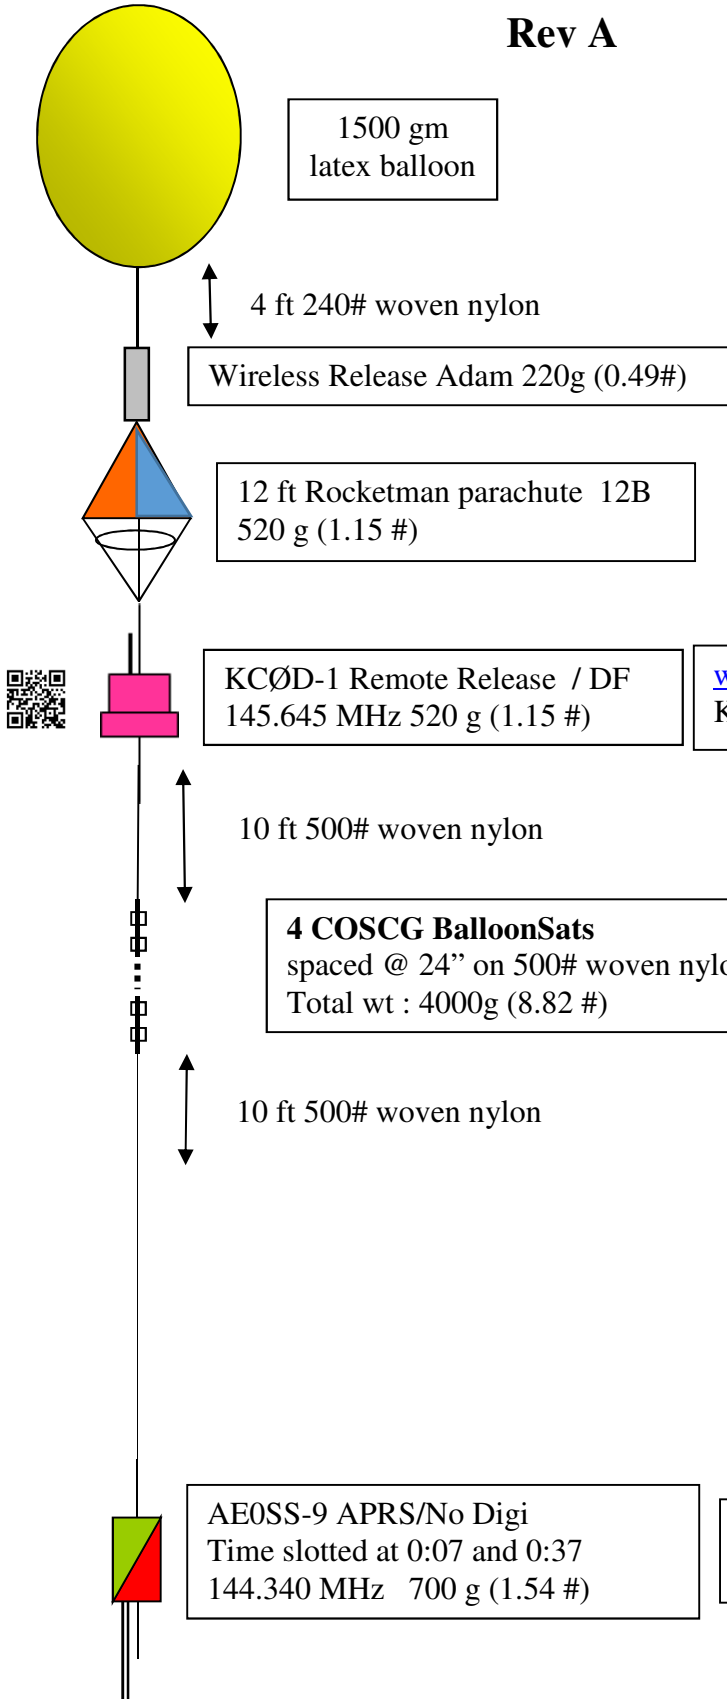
Rev A

1500 gm latex balloon

4 ft 240# woven nylon

Wireless Release Adam 220g (0.49#)

12 ft Rocketman parachute 12B
520 g (1.15 #)

KCØD-1 Remote Release / DF
145.645 MHz 520 g (1.15 #)

w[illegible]
K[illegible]

10 ft 500# woven nylon

4 COSCG BalloonSats
spaced @ 24" on 500# woven nylo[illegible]
Total wt : 4000g (8.82 #)

10 ft 500# woven nylon

AE0SS-9 APRS/No Digi
Time slotted at 0:07 and 0:37
144.340 MHz 700 g (1.54 #)